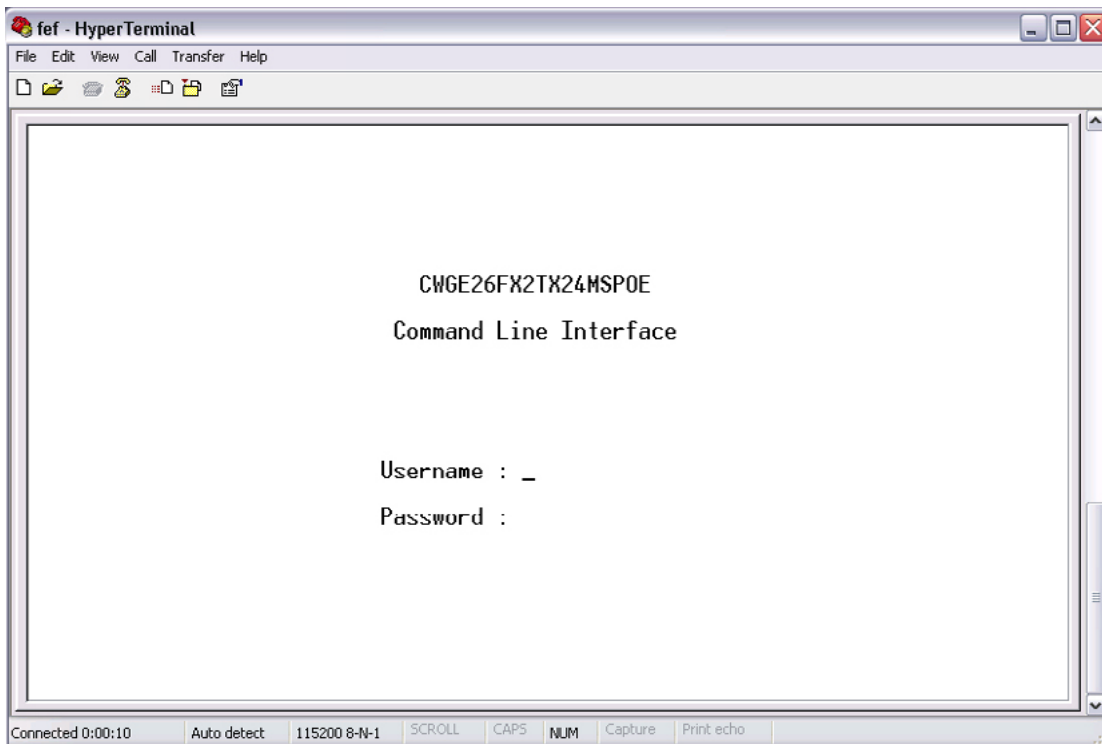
fef - HyperTerminal

File Edit View Call Transfer Help

CWGE26FX2TX24MSPOE

Command Line Interface

Username : _

Password :

Connected 0:00:10 Auto detect 115200 8-N-1 SCROLL CAPS NUM Capture Print echo